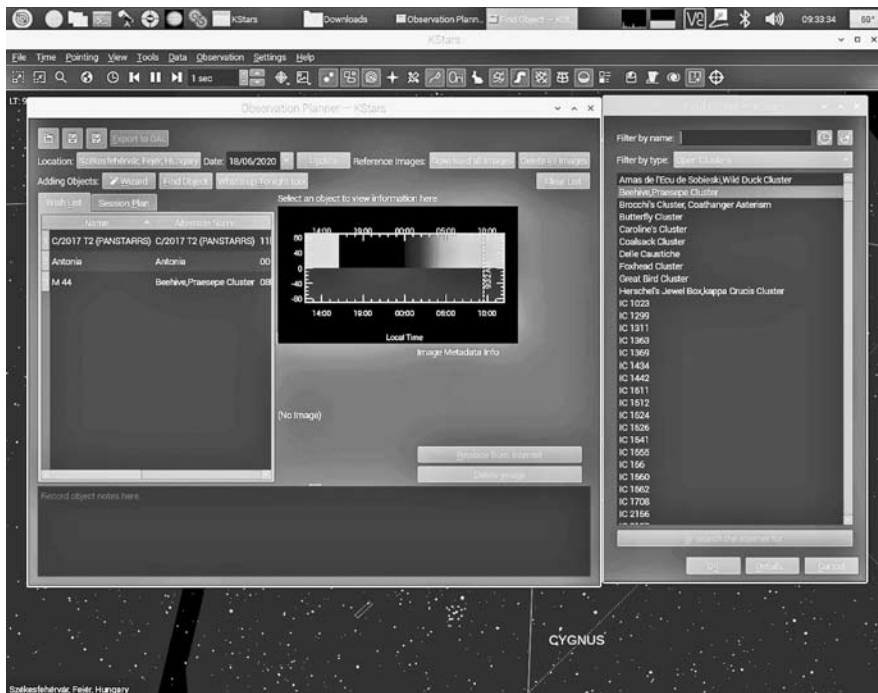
KStars Downloads Observation Plann... Find Object — KSt... 09:33:34 60°

KStars

File Time Pointing View Tools Data Observation Settings Help

1 sec

Observation Planner — KStars

Export to OAL

Location: Székesfehérvár, Fejér, Hungary Date: 18/06/2020 Update Reference Images: Download all images Delete all images

Adding Objects: Wizard Find Object What's up Tonight tool Clear List

Wish List Session Plan

Select an object to view information here

| Name | Alternate Name |
|---|---|
| C/2017 T2 (PANSTARRS) | C/2017 T2 (PANSTARRS) 11 |
| Antonia | Antonia 00 |
| M 44 | Beehive,Praesepe Cluster 08 |

14:00 19:00 00:00 05:00 10:00
80
40
0
-40
-80
14:00 19:00 00:00 05:00 10:00
Local Time

Image Metadata Info

(No Image)

Replace from Internet
Delete Image

Record object notes here...

Find Object — KStars

Filter by name:

Filter by type: Open Clusters

Amas de l'Ecu de Sobieski,Wild Duck Cluster
Beehive,Praesepe Cluster
Brocchi's Cluster, Coathanger Asterism
Butterfly Cluster
Caroline's Cluster
Coalsack Cluster
Delle Caustiche
Foxhead Cluster
Great Bird Cluster
Herschel's Jewel Box,kappa Crucis Cluster
IC 1023
IC 1299
IC 1311
IC 1363
IC 1369
IC 1434
IC 1442
IC 1611
IC 1612
IC 1524
IC 1626
IC 1541
IC 1555
IC 156
IC 1560
IC 1662
IC 1708
IC 2156

Search the Internet for

OK Details... Cancel

CYGNUS

Székesfehérvár, Fejér, Hungary